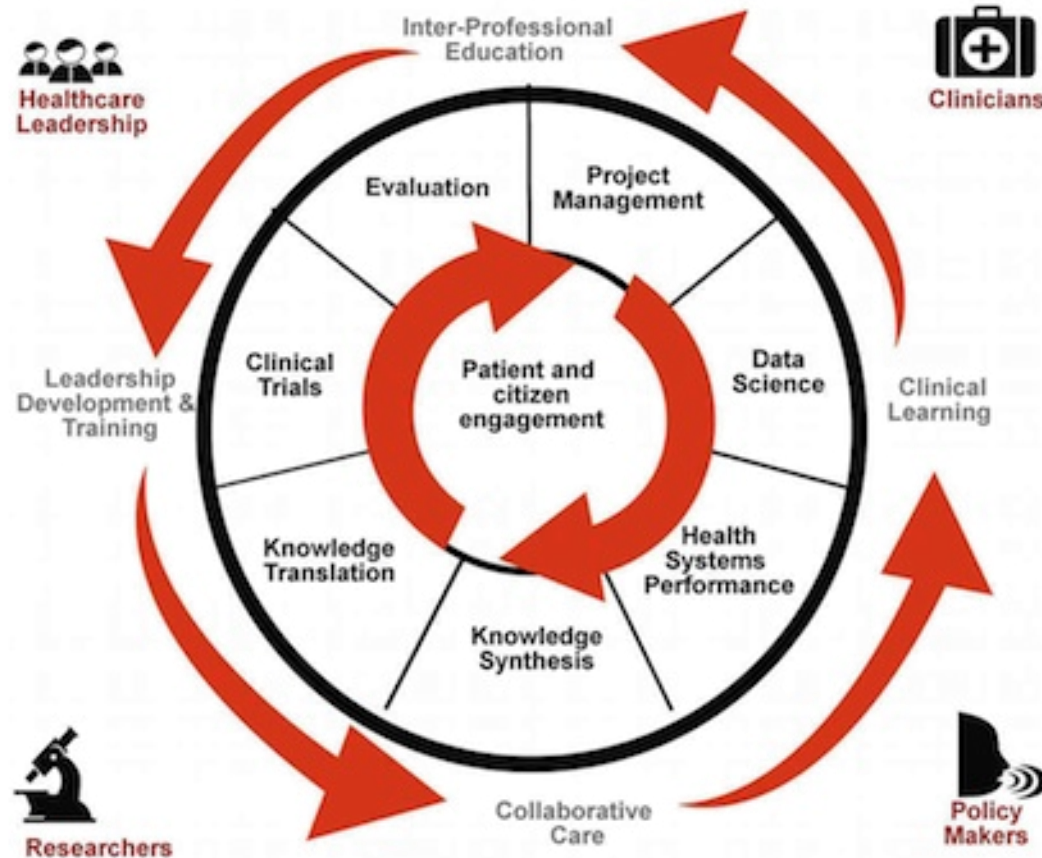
Inter-Professional Education

Healthcare Leadership

Clinicians

Evaluation

Project Management

Clinical Trials

Patient and citizen engagement

Data Science

Leadership Development & Training

Clinical Learning

Knowledge Translation

Health Systems Performance

Knowledge Synthesis

Collaborative Care

Researchers

Policy Makers